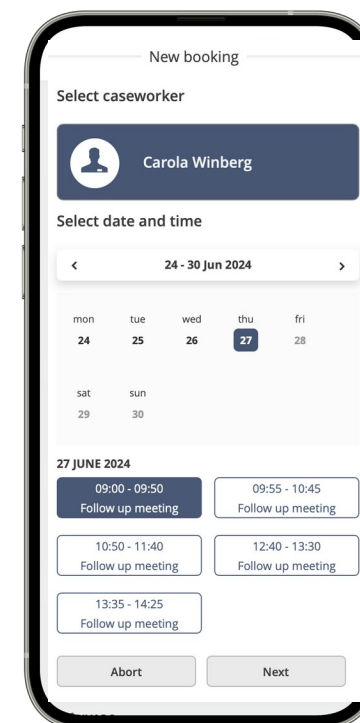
New booking

Select caseworker

Carola Winberg

Select date and time

<

24 - 30 Jun 2024

>

mon 24
tue 25
wed 26
thu 27
fri 28

sat 29
sun 30

27 JUNE 2024

09:00 - 09:50
Follow up meeting

09:55 - 10:45
Follow up meeting

10:50 - 11:40
Follow up meeting

12:40 - 13:30
Follow up meeting

13:35 - 14:25
Follow up meeting

Abort

Next